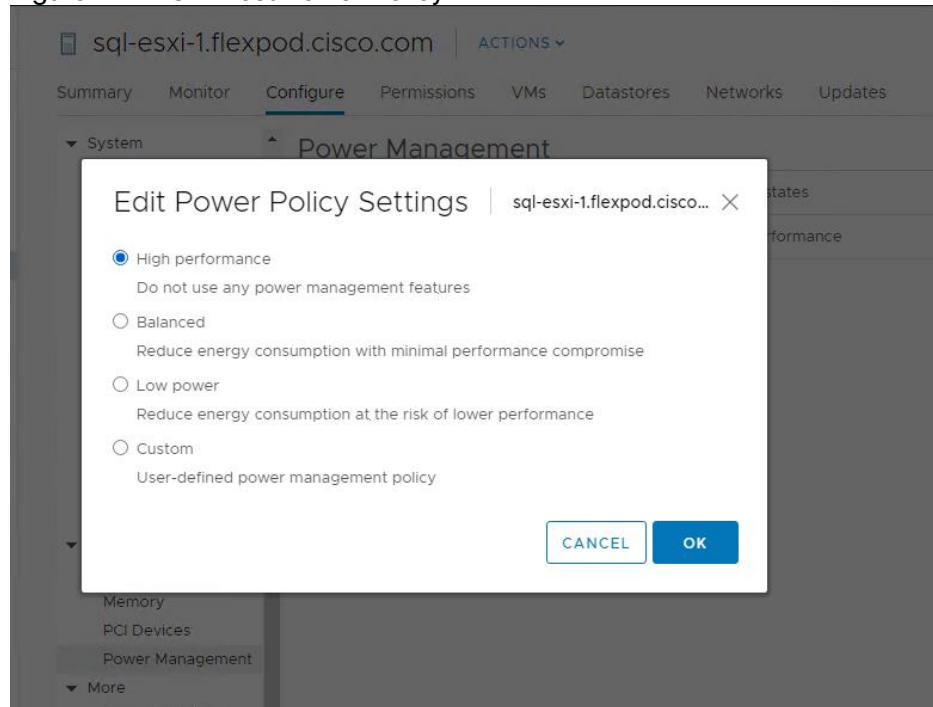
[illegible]

sql-esxi-1.flexpod.cisco.com | ACTIONS

Summary Monitor Configure Permissions VMs Datastores Networks Updates

System

Power Management

tates

rformance

Edit Power Policy Settings | sql-esxi-1.flexpod.cisco... ×

High performance

Do not use any power management features

Balanced

Reduce energy consumption with minimal performance compromise

Low power

Reduce energy consumption at the risk of lower performance

Custom

User-defined power management policy

CANCEL OK

Memory

PCI Devices

Power Management

More